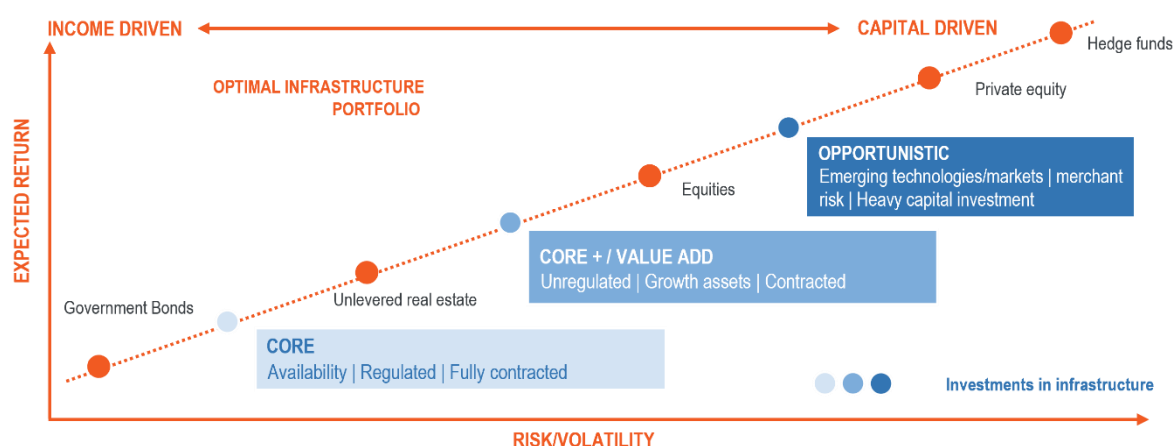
INCOME DRIVEN

CAPITAL DRIVEN

OPTIMAL INFRASTRUCTURE PORTFOLIO

Hedge funds

Private equity

OPPORTUNISTIC
Emerging technologies/markets | merchant risk | Heavy capital investment

Equities

EXPECTED RETURN

CORE + / VALUE ADD
Unregulated | Growth assets | Contracted

Government Bonds

Unlevered real estate

CORE
Availability | Regulated | Fully contracted

Investments in infrastructure

RISK/VOLATILITY